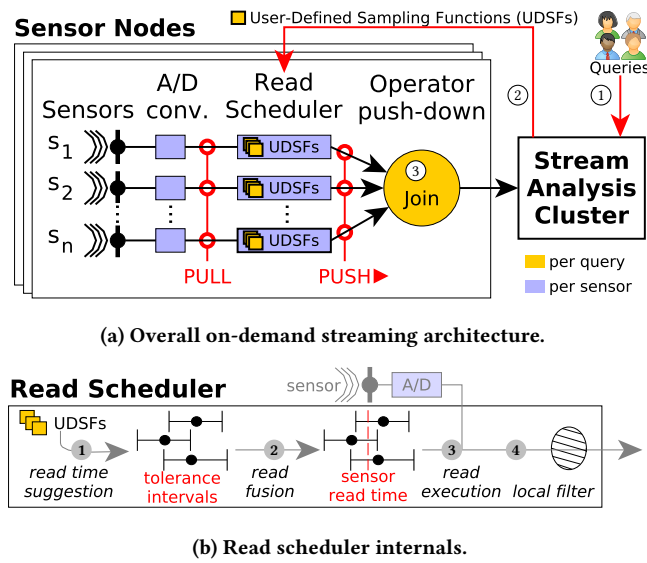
Sensor Nodes

User-Defined Sampling Functions (UDSFs)

Queries

2

1

Sensors

A/D conv.

Read Scheduler

Operator push-down

$s_1$

$s_2$

$s_n$

UDSFs

UDSFs

UDSFs

3

Join

Stream Analysis Cluster

PULL

PUSH

per query

per sensor

(a) Overall on-demand streaming architecture.

Read Scheduler

sensor

A/D

UDSFs

1

read time suggestion

tolerance intervals

2

read fusion

sensor read time

3

read execution

4

local filter

(b) Read scheduler internals.